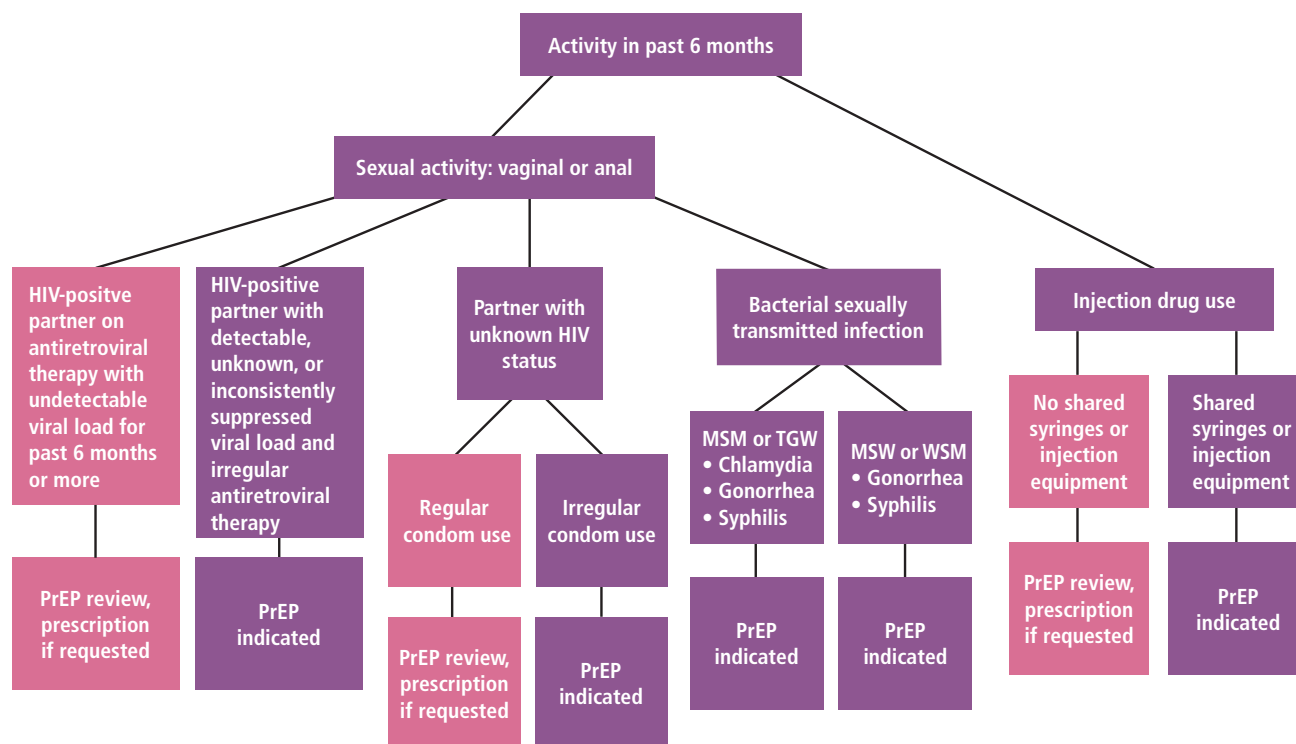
Activity in past 6 months

Sexual activity: vaginal or anal

HIV-positve partner on antiretroviral therapy with undetectable viral load for past 6 months or more

PrEP review, prescription if requested

HIV-positive partner with detectable, unknown, or inconsistently suppressed viral load and irregular antiretroviral therapy

PrEP indicated

Partner with unknown HIV status

Regular condom use

PrEP review, prescription if requested

Irregular condom use

PrEP indicated

Bacterial sexually transmitted infection

MSM or TGW
• Chlamydia
• Gonorrhea
• Syphilis

PrEP indicated

MSW or WSM
• Gonorrhea
• Syphilis

PrEP indicated

Injection drug use

No shared syringes or injection equipment

PrEP review, prescription if requested

Shared syringes or injection equipment

PrEP indicated